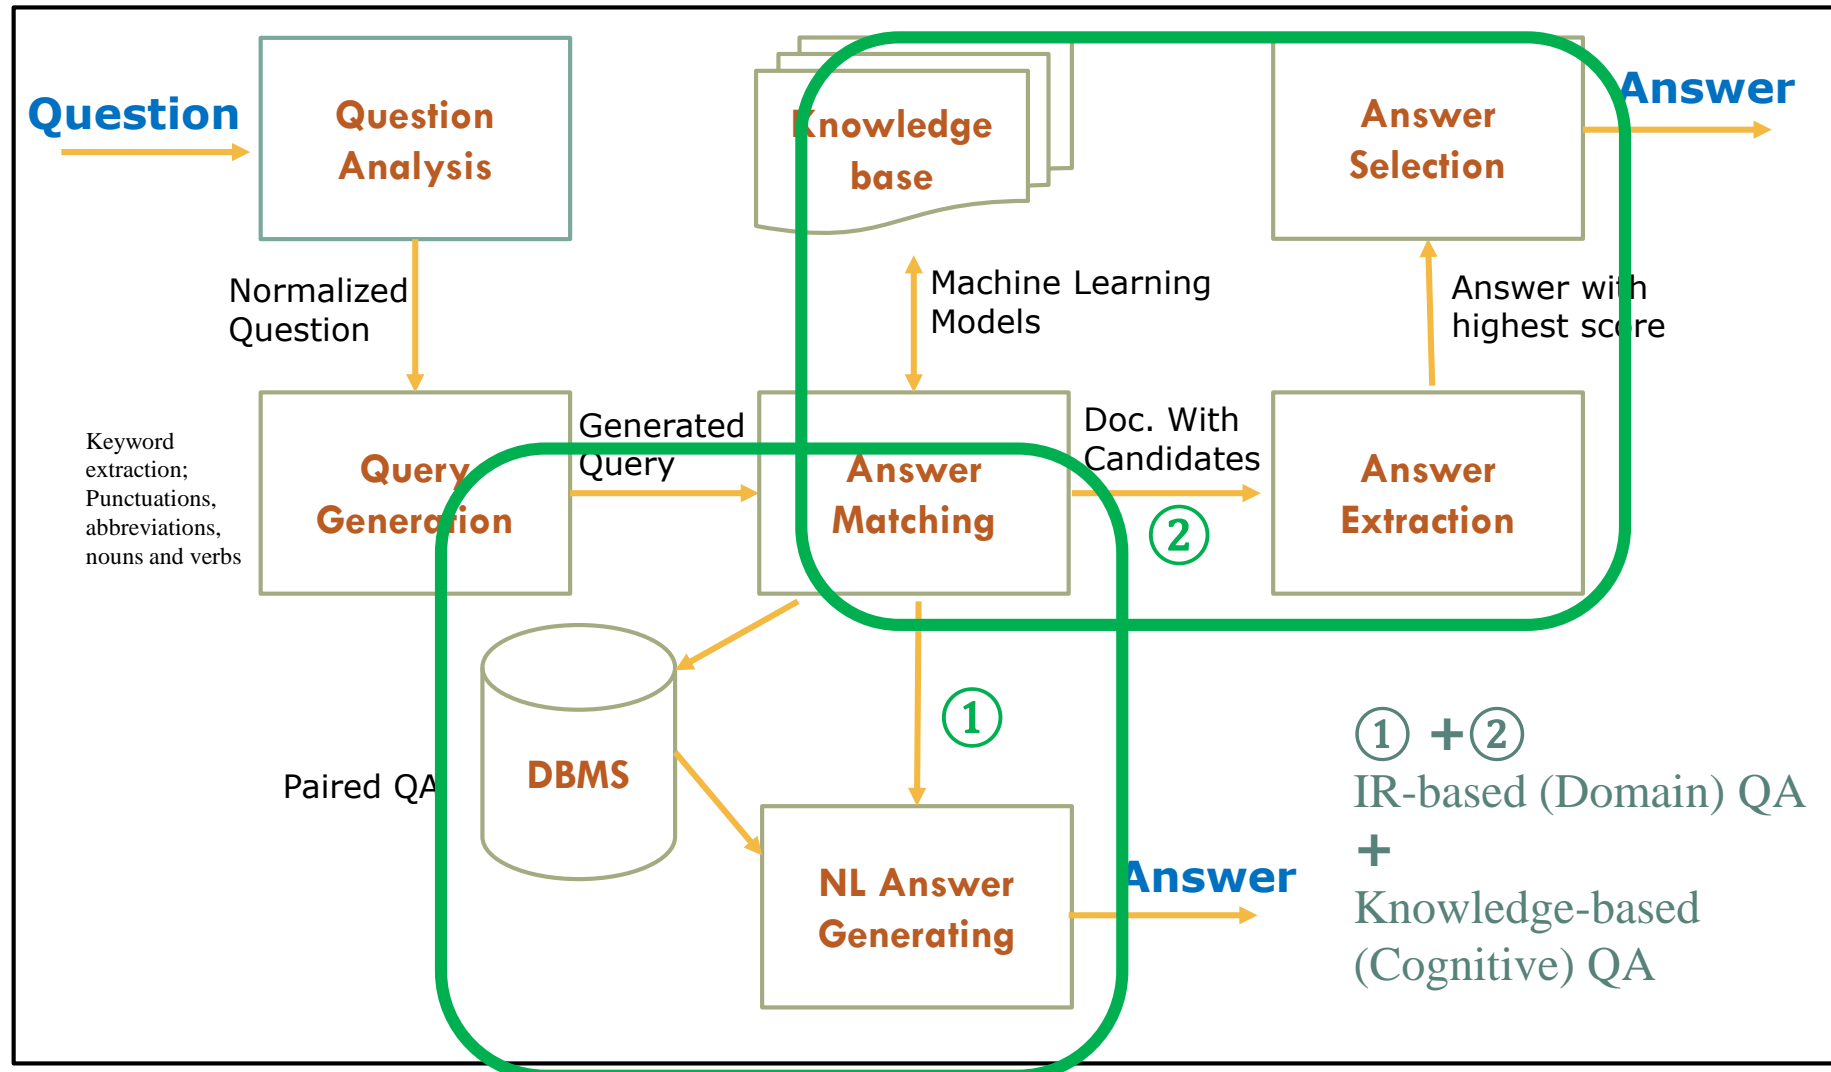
Question

Question Analysis

Knowledge base

Answer Selection

Answer

Normalized Question

Machine Learning Models

Answer with highest score

Keyword extraction; Punctuations, abbreviations, nouns and verbs

Query Generation

Generated Query

Answer Matching

Doc. With Candidates

Answer Extraction

②

DBMS

①

Paired QA

NL Answer Generating

Answer

① + ②
IR-based (Domain) QA
+
Knowledge-based (Cognitive) QA